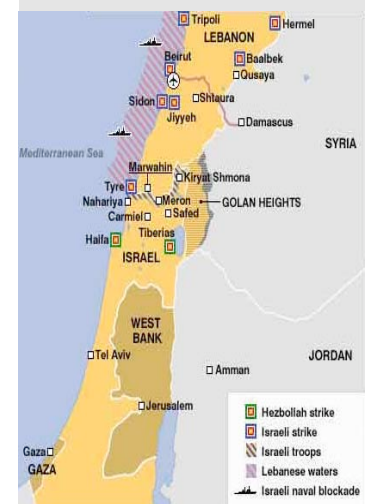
Tripoli
Hermel
LEBANON
Beirut
Baalbek
Qusaya
Sidon
Shtaura
Jiyyeh
Damascus
Mediterranean Sea
SYRIA
Marwahin
Tyre
Kiryat Shmona
Nahariya
Meron
GOLAN HEIGHTS
Carmiel
Safed
Haifa
Tiberias
ISRAEL
WEST BANK
Tel Aviv
Amman
JORDAN
Jerusalem
Gaza
GAZA
Hezbollah strike
Israeli strike
Israeli troops
Lebanese waters
Israeli naval blockade